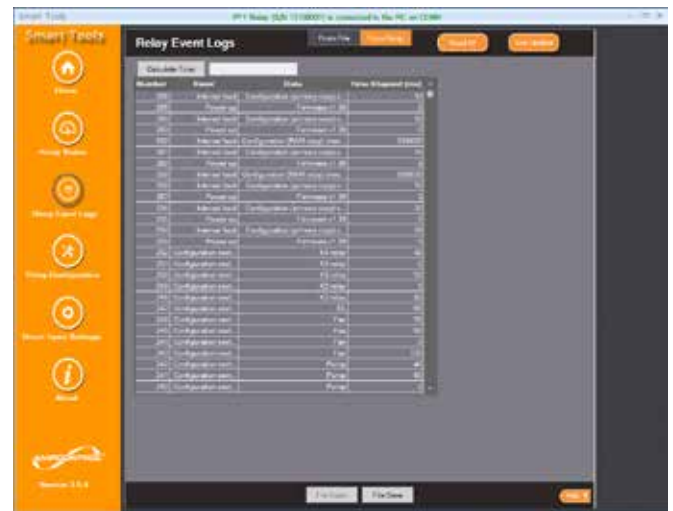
Smart Tools

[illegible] Relay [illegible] is connected to the PC on COM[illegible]

Smart Tools

Home

Relay Status

Relay Event Logs

Relay Configuration

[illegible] Settings

About

Version 3.5.6

Relay Event Logs

From File

From Relay

Read All

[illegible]

Calculate Time

| Number | Name | State | Time Elapsed (ms) |
|---|---|---|---|
| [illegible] | Internal fault | Configuration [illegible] | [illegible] |
| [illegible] | Power up | Firmware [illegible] | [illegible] |
| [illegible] | Internal fault | Configuration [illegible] | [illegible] |
| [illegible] | Power up | Firmware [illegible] | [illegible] |
| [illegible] | Internal fault | Configuration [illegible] | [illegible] |
| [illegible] | Internal fault | Configuration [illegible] | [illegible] |
| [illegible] | Power up | Firmware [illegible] | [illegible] |
| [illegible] | Internal fault | Configuration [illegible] | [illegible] |
| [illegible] | Internal fault | Configuration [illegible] | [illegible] |
| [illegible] | Power up | Firmware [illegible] | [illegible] |
| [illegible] | Internal fault | Configuration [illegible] | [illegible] |
| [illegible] | Power up | Firmware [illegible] | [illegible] |
| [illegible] | Internal fault | Configuration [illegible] | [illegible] |
| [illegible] | Power up | Firmware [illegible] | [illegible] |
| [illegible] | Configuration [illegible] | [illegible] | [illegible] |
| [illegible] | Configuration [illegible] | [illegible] | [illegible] |
| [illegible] | Configuration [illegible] | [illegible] | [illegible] |
| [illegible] | Configuration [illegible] | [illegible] | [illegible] |
| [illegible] | Configuration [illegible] | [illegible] | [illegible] |
| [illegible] | Configuration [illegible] | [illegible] | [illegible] |
| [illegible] | Configuration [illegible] | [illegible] | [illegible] |
| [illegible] | Configuration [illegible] | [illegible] | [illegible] |
| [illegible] | Configuration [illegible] | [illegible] | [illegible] |
| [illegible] | Configuration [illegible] | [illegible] | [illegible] |
| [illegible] | Configuration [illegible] | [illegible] | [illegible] |
| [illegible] | Configuration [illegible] | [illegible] | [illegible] |
| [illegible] | Configuration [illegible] | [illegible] | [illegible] |
| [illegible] | Configuration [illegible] | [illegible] | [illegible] |
| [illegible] | Configuration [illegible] | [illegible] | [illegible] |

File Open

File Save

Help